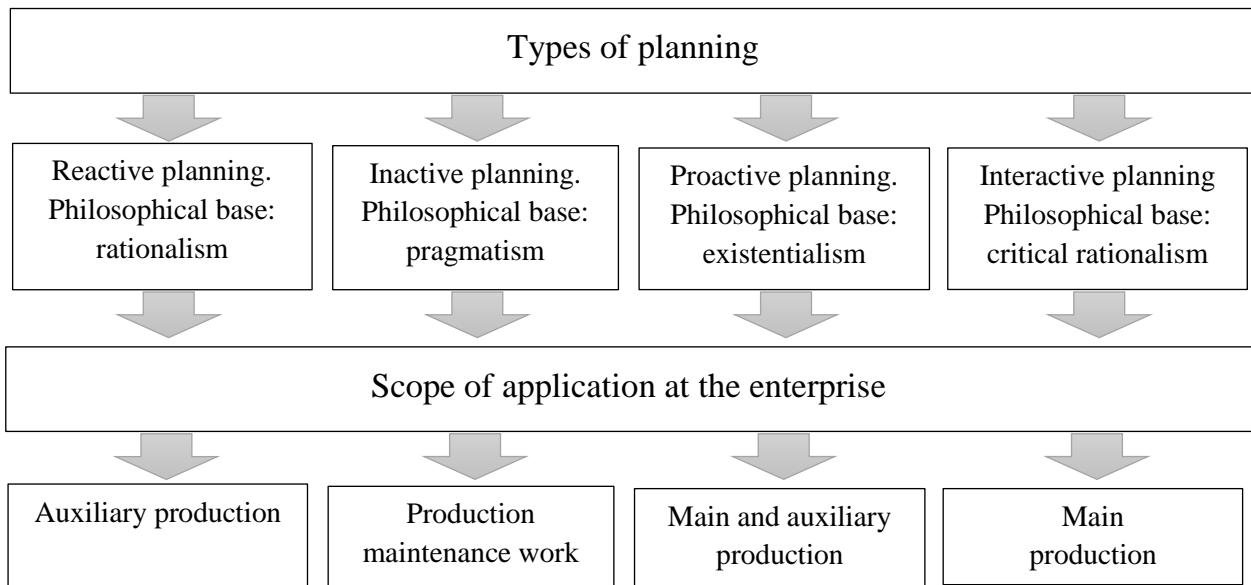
Types of planning

Reactive planning. Philosophical base: rationalism

Inactive planning. Philosophical base: pragmatism

Proactive planning. Philosophical base: existentialism

Interactive planning Philosophical base: critical rationalism

Scope of application at the enterprise

Auxiliary production

Production maintenance work

Main and auxiliary production

Main production